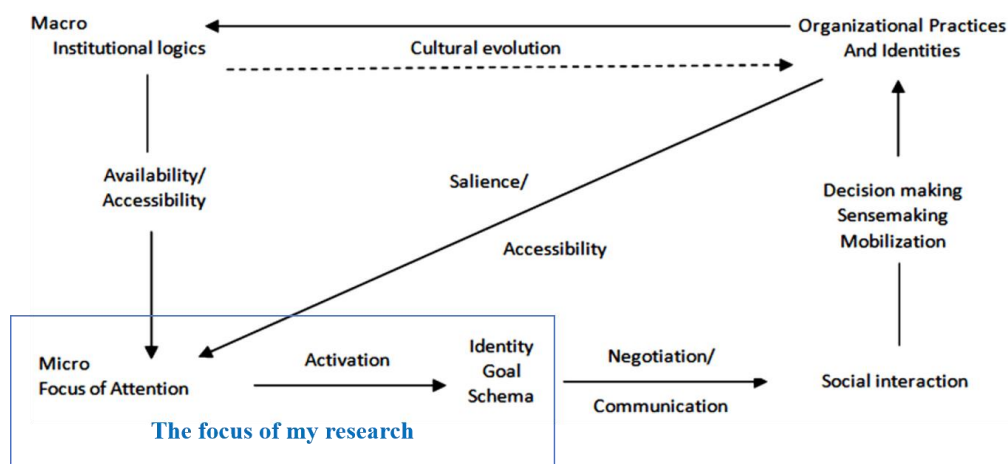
Macro
Institutional logics

Cultural evolution

Organizational Practices
And Identities

Availability/
Accessibility

Salience/

Accessibility

Decision making
Sensemaking
Mobilization

Micro
Focus of Attention

Activation

Identity
Goal
Schema

Negotiation/

Communication

Social interaction

The focus of my research